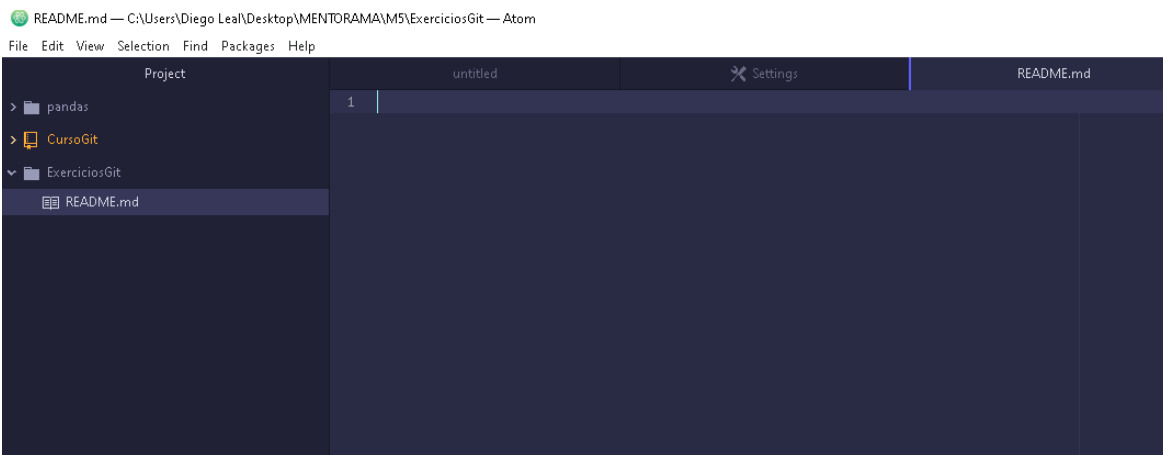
README.md — C:\Users\Diego Leal\Desktop\MENTORAMA\M5\ExerciciosGit — Atom

File Edit View Selection Find Packages Help

Project

untitled

Settings

README.md

pandas

CursoGit

ExerciciosGit

README.md

1